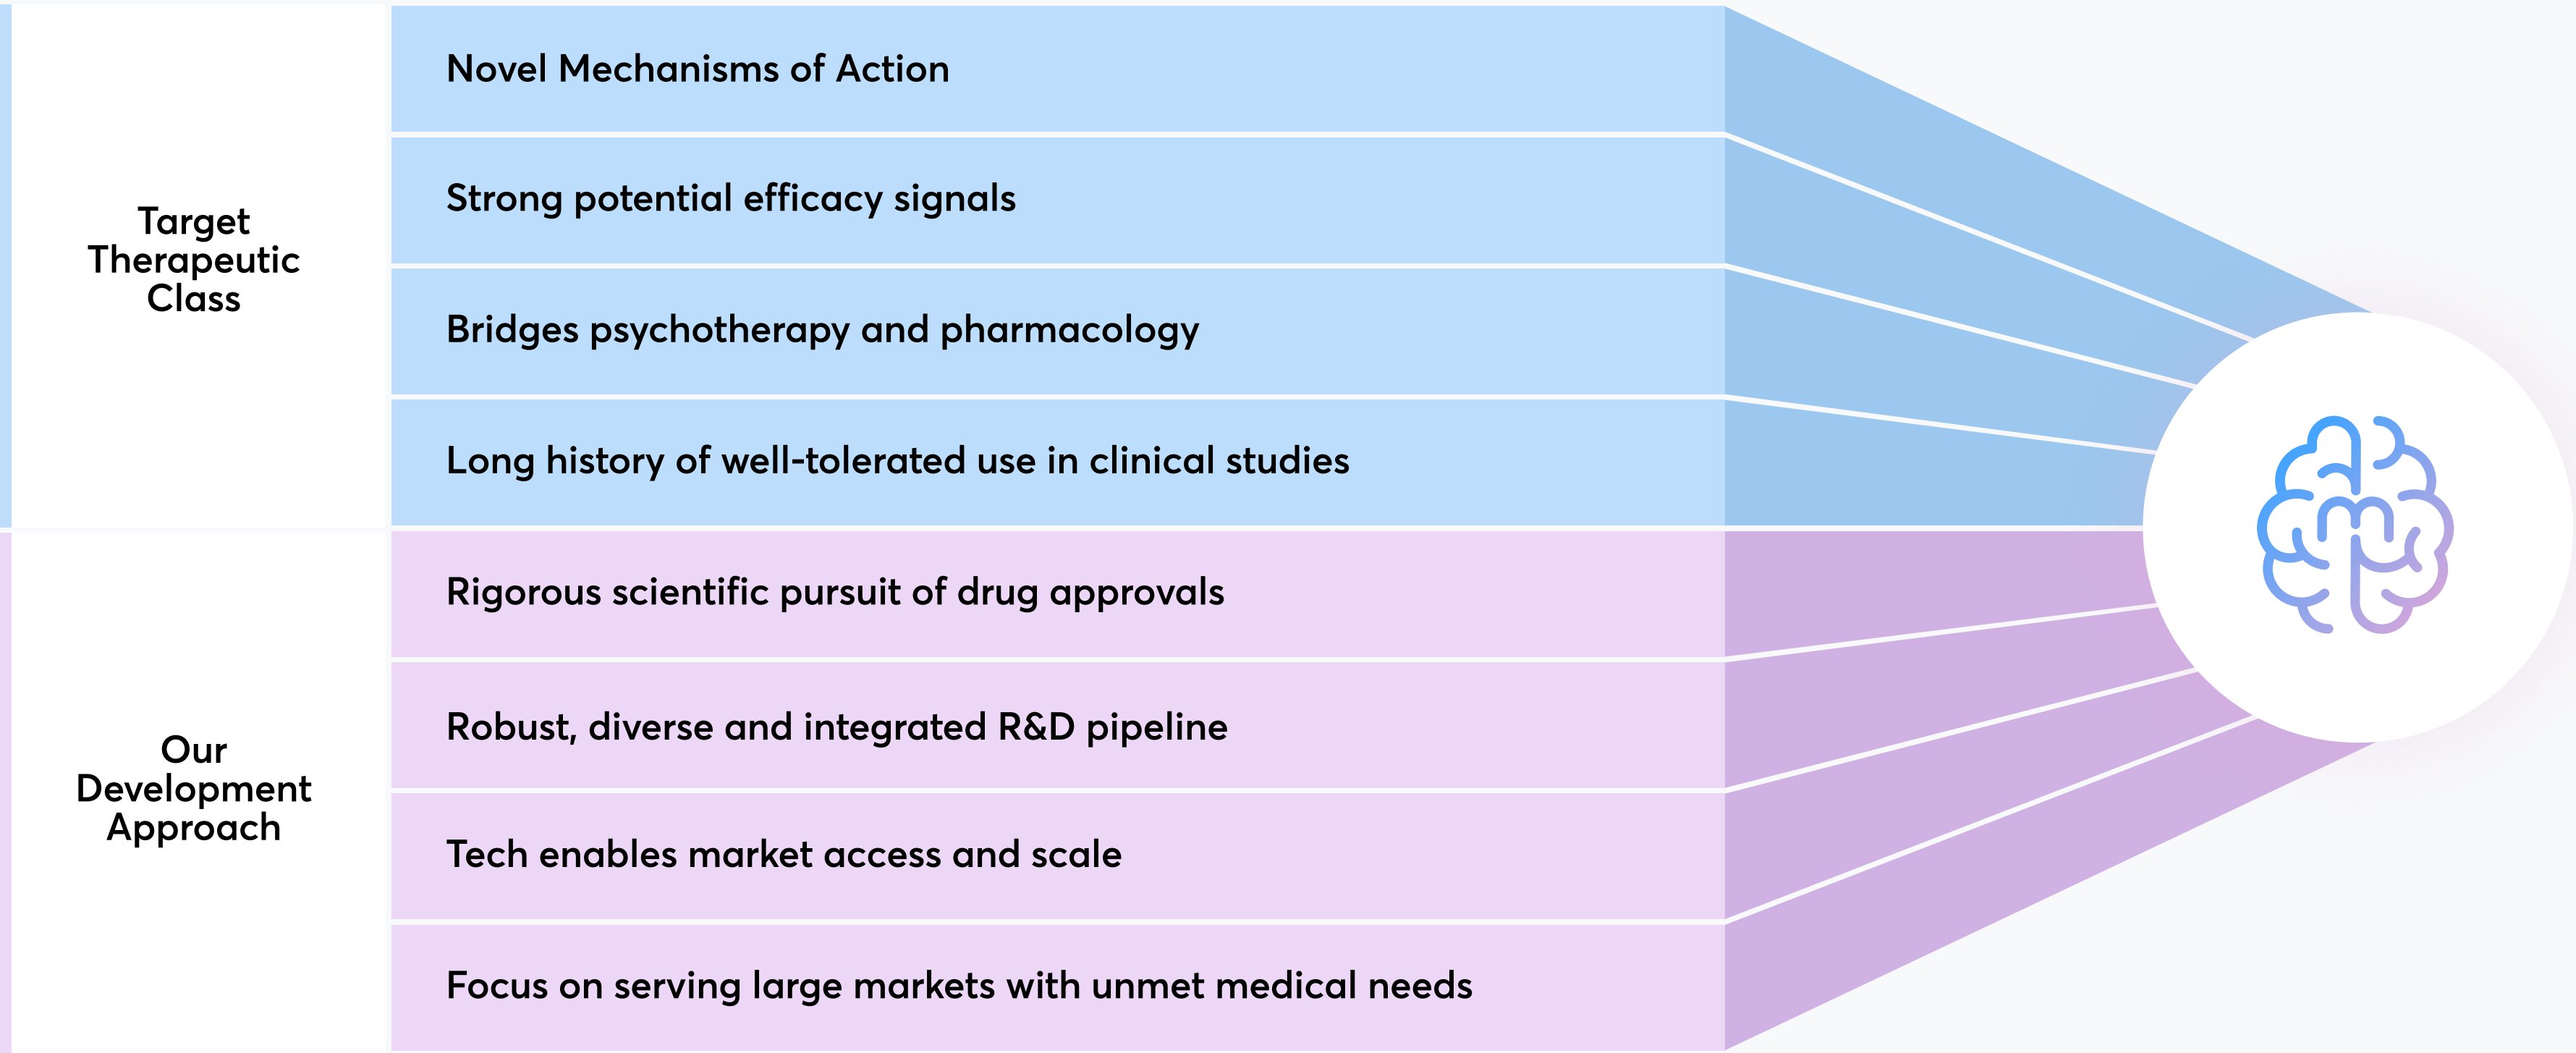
Target Therapeutic Class

Novel Mechanisms of Action

Strong potential efficacy signals

Bridges psychotherapy and pharmacology

Long history of well-tolerated use in clinical studies

Our Development Approach

Rigorous scientific pursuit of drug approvals

Robust, diverse and integrated R&D pipeline

Tech enables market access and scale

Focus on serving large markets with unmet medical needs